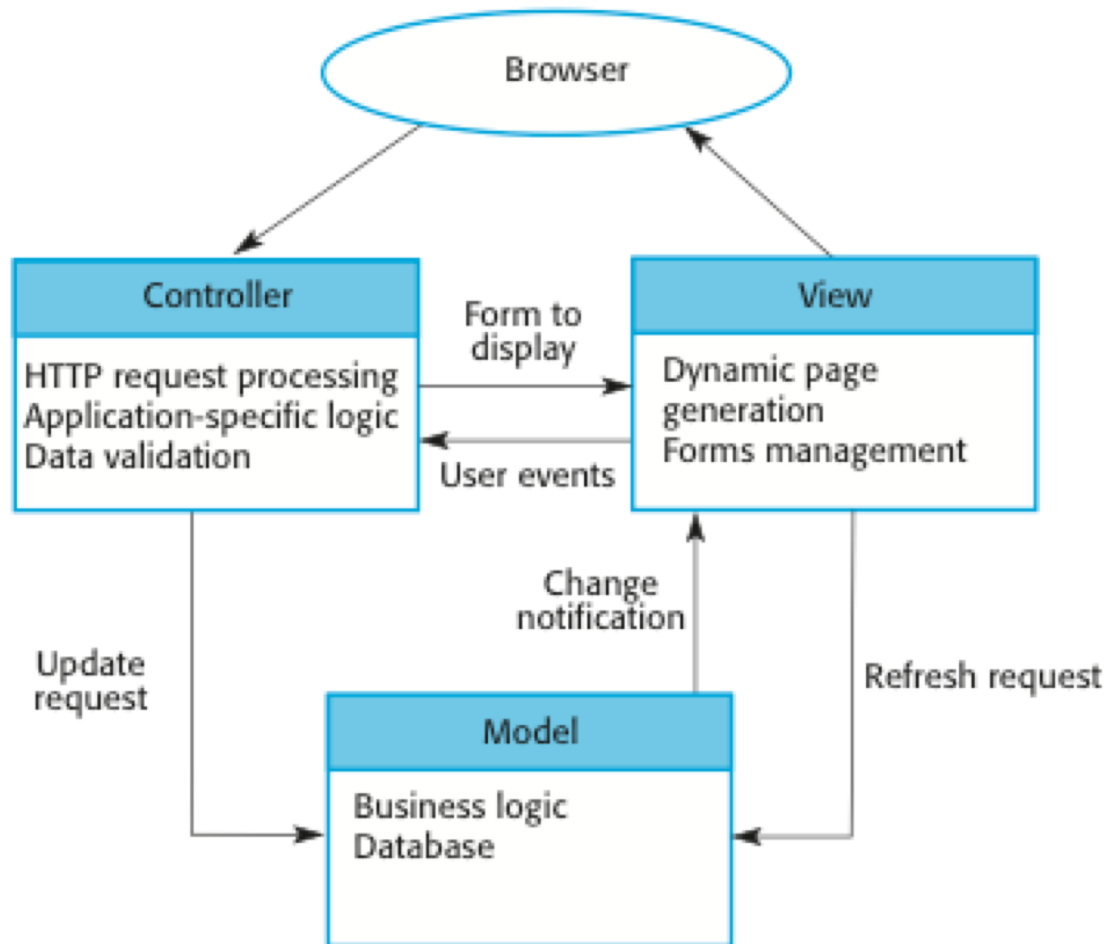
Browser

Controller

HTTP request processing
Application-specific logic
Data validation

Form to display

User events

View

Dynamic page generation
Forms management

Change notification

Update request

Refresh request

Model

Business logic
Database